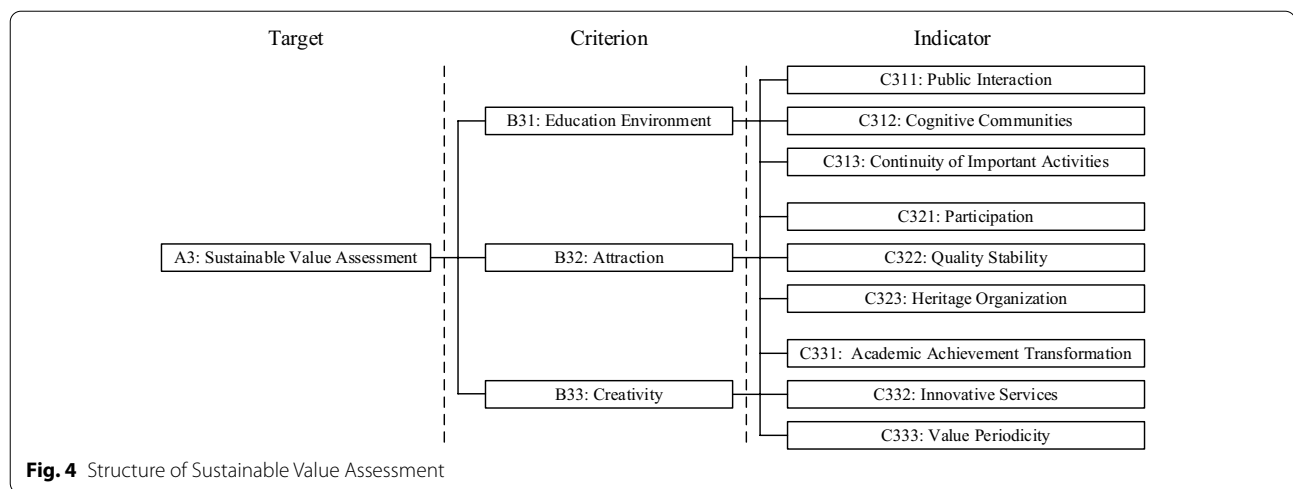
Target

Criterion

Indicator

A3: Sustainable Value Assessment

B31: Education Environment

B32: Attraction

B33: Creativity

C311: Public Interaction

C312: Cognitive Communities

C313: Continuity of Important Activities

C321: Participation

C322: Quality Stability

C323: Heritage Organization

C331: Academic Achievement Transformation

C332: Innovative Services

C333: Value Periodicity

**Fig. 4** Structure of Sustainable Value Assessment